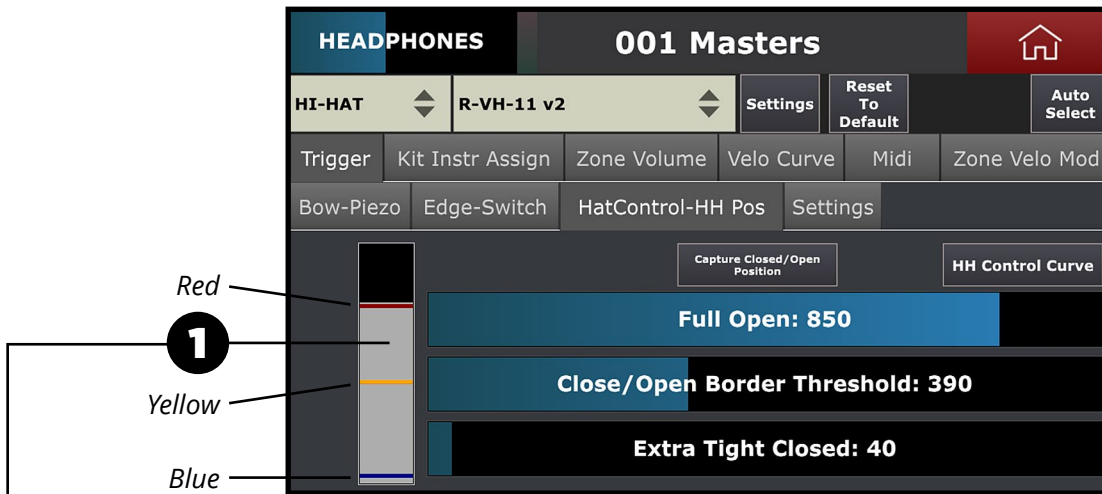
HEADPHONES
001 Masters
HI-HAT
R-VH-11 v2
Settings
Reset To Default
Auto Select
Trigger
Kit Instr Assign
Zone Volume
Velo Curve
Midi
Zone Velo Mod
Bow-Piezo
Edge-Switch
HatControl-HH Pos
Settings
Capture Closed/Open Position
HH Control Curve
Red
1
Full Open: 850
Yellow
Close/Open Border Threshold: 390
Extra Tight Closed: 40
Blue